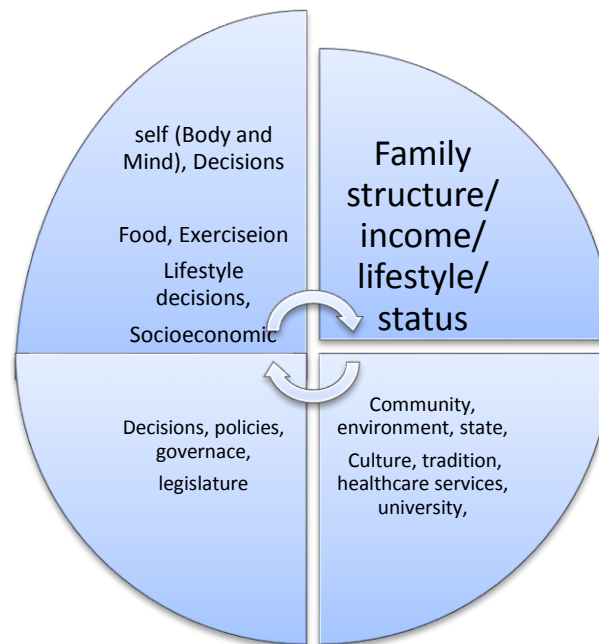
self (Body and Mind), Decisions

Food, Exerciseion

Lifestyle decisions,

Socioeconomic

Family structure/ income/ lifestyle/ status

Decisions, policies, governace, legislature

Community, environment, state,

Culture, tradition, healthcare services, university,